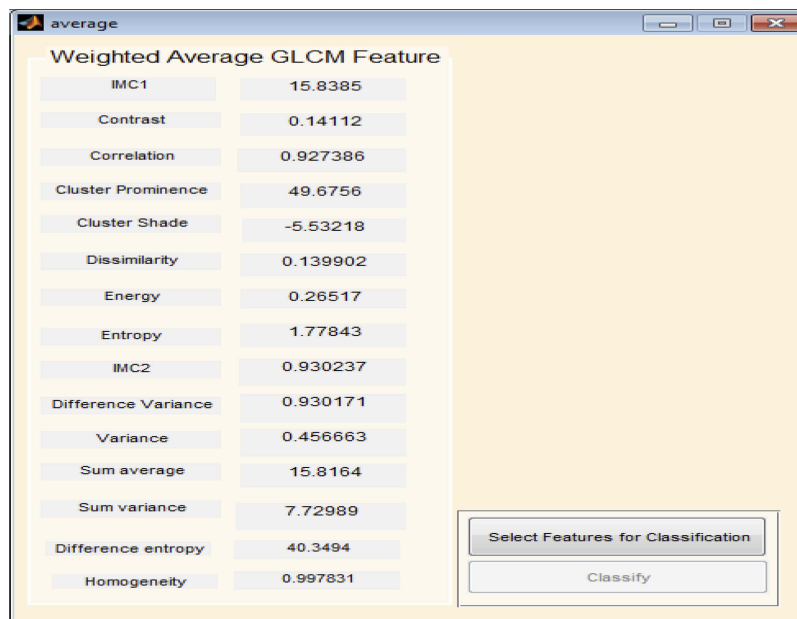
average

Weighted Average GLCM Feature

| | |
|---|---|
| IMC1 | 15.8385 |
| Contrast | 0.14112 |
| Correlation | 0.927386 |
| Cluster Prominence | 49.6756 |
| Cluster Shade | -5.53218 |
| Dissimilarity | 0.139902 |
| Energy | 0.26517 |
| Entropy | 1.77843 |
| IMC2 | 0.930237 |
| Difference Variance | 0.930171 |
| Variance | 0.456663 |
| Sum average | 15.8164 |
| Sum variance | 7.72989 |
| Difference entropy | 40.3494 |
| Homogeneity | 0.997831 |

Select Features for Classification

Classify